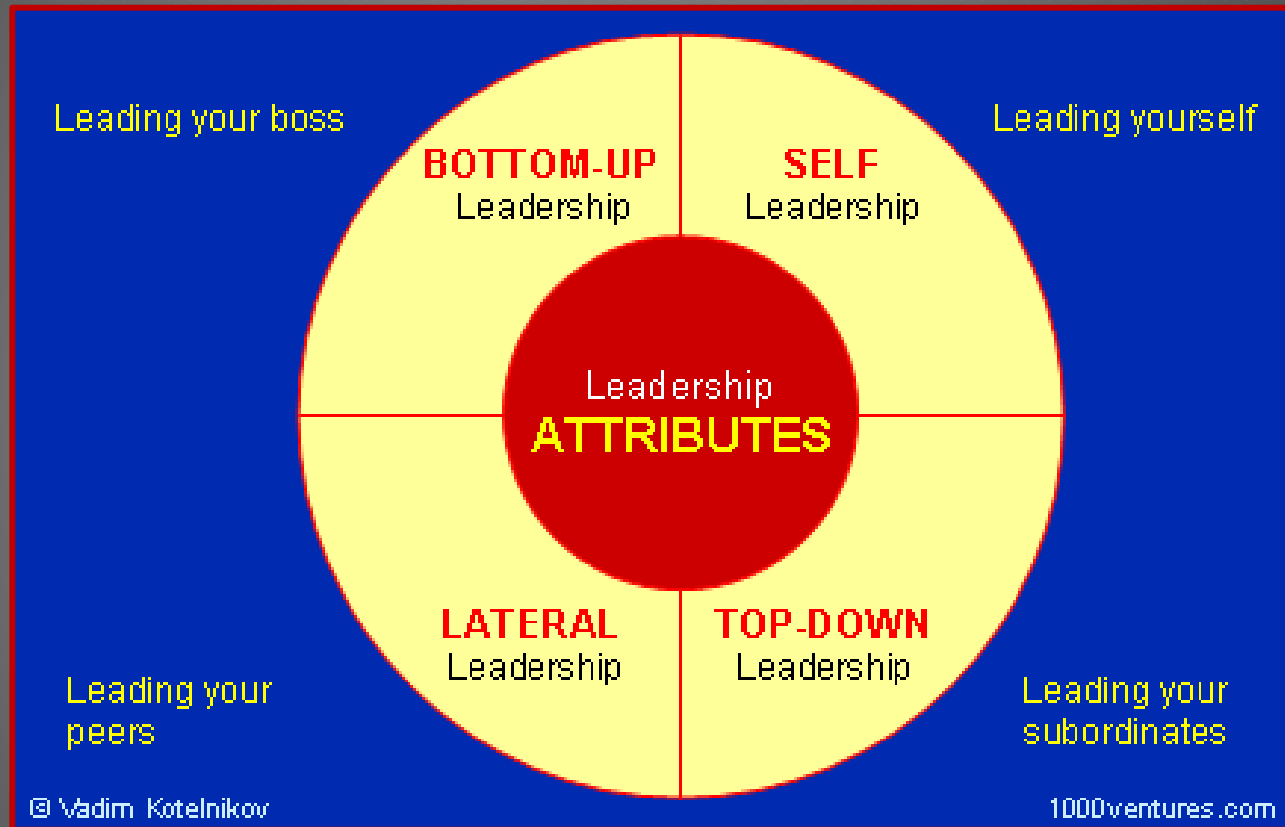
Leading your boss

BOTTOM-UP
Leadership

SELF
Leadership

Leading yourself

Leadership
ATTRIBUTES

Leading your peers

LATERAL
Leadership

TOP-DOWN
Leadership

Leading your subordinates

© Vadim Kotelnikov

1000ventures.com